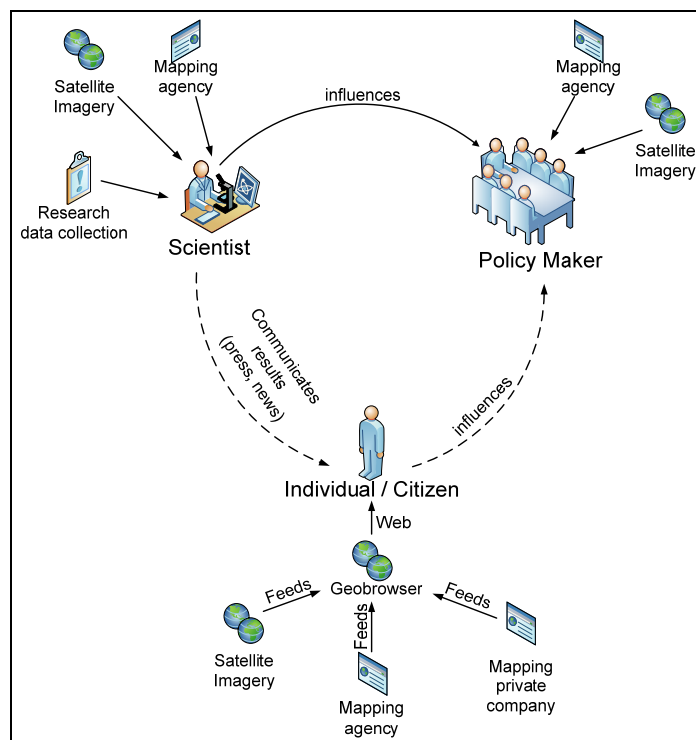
Satellite Imagery

Mapping agency

influences

Mapping agency

Satellite Imagery

Research data collection

Scientist

Policy Maker

Communicates results (press, news)

influences

Individual / Citizen

Web

Geobrowser

Feeds

Feeds

Feeds

Satellite Imagery

Mapping agency

Mapping private company